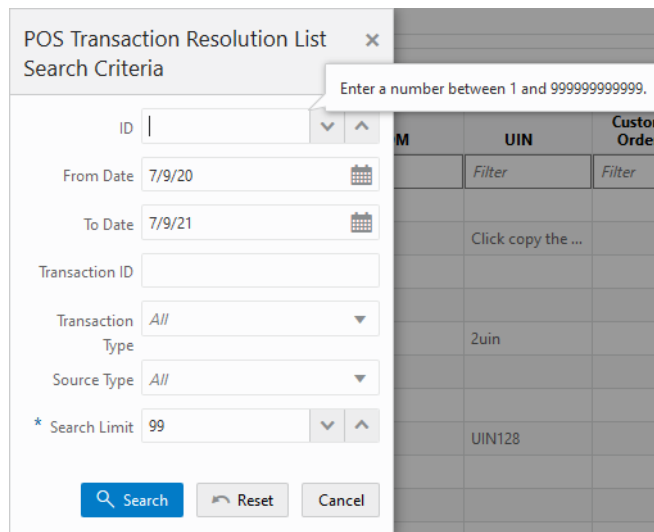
POS Transaction Resolution List Search Criteria ×

Enter a number between 1 and 999999999999.

ID

From Date 7/9/20

To Date 7/9/21

Transaction ID

Transaction Type All

Source Type All

* Search Limit 99

Search Reset Cancel

M UIN Custo Orde

Filter Filter

Click copy the ...

2uin

UIN128